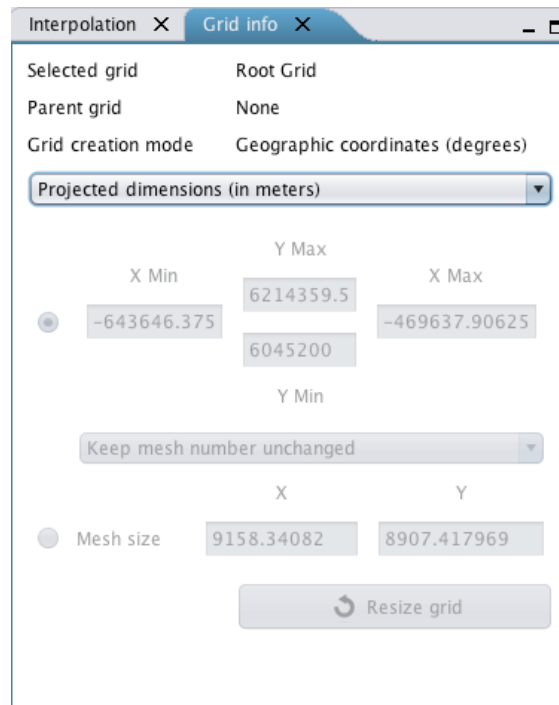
Interpolation ✕ Grid info ✕

Selected grid Root Grid

Parent grid None

Grid creation mode Geographic coordinates (degrees)

Projected dimensions (in meters)

Y Max

X Min

X Max

6214359.5

-643646.375

-469637.90625

6045200

Y Min

Keep mesh number unchanged

X

Y

Mesh size

9158.34082

8907.417969

Resize grid